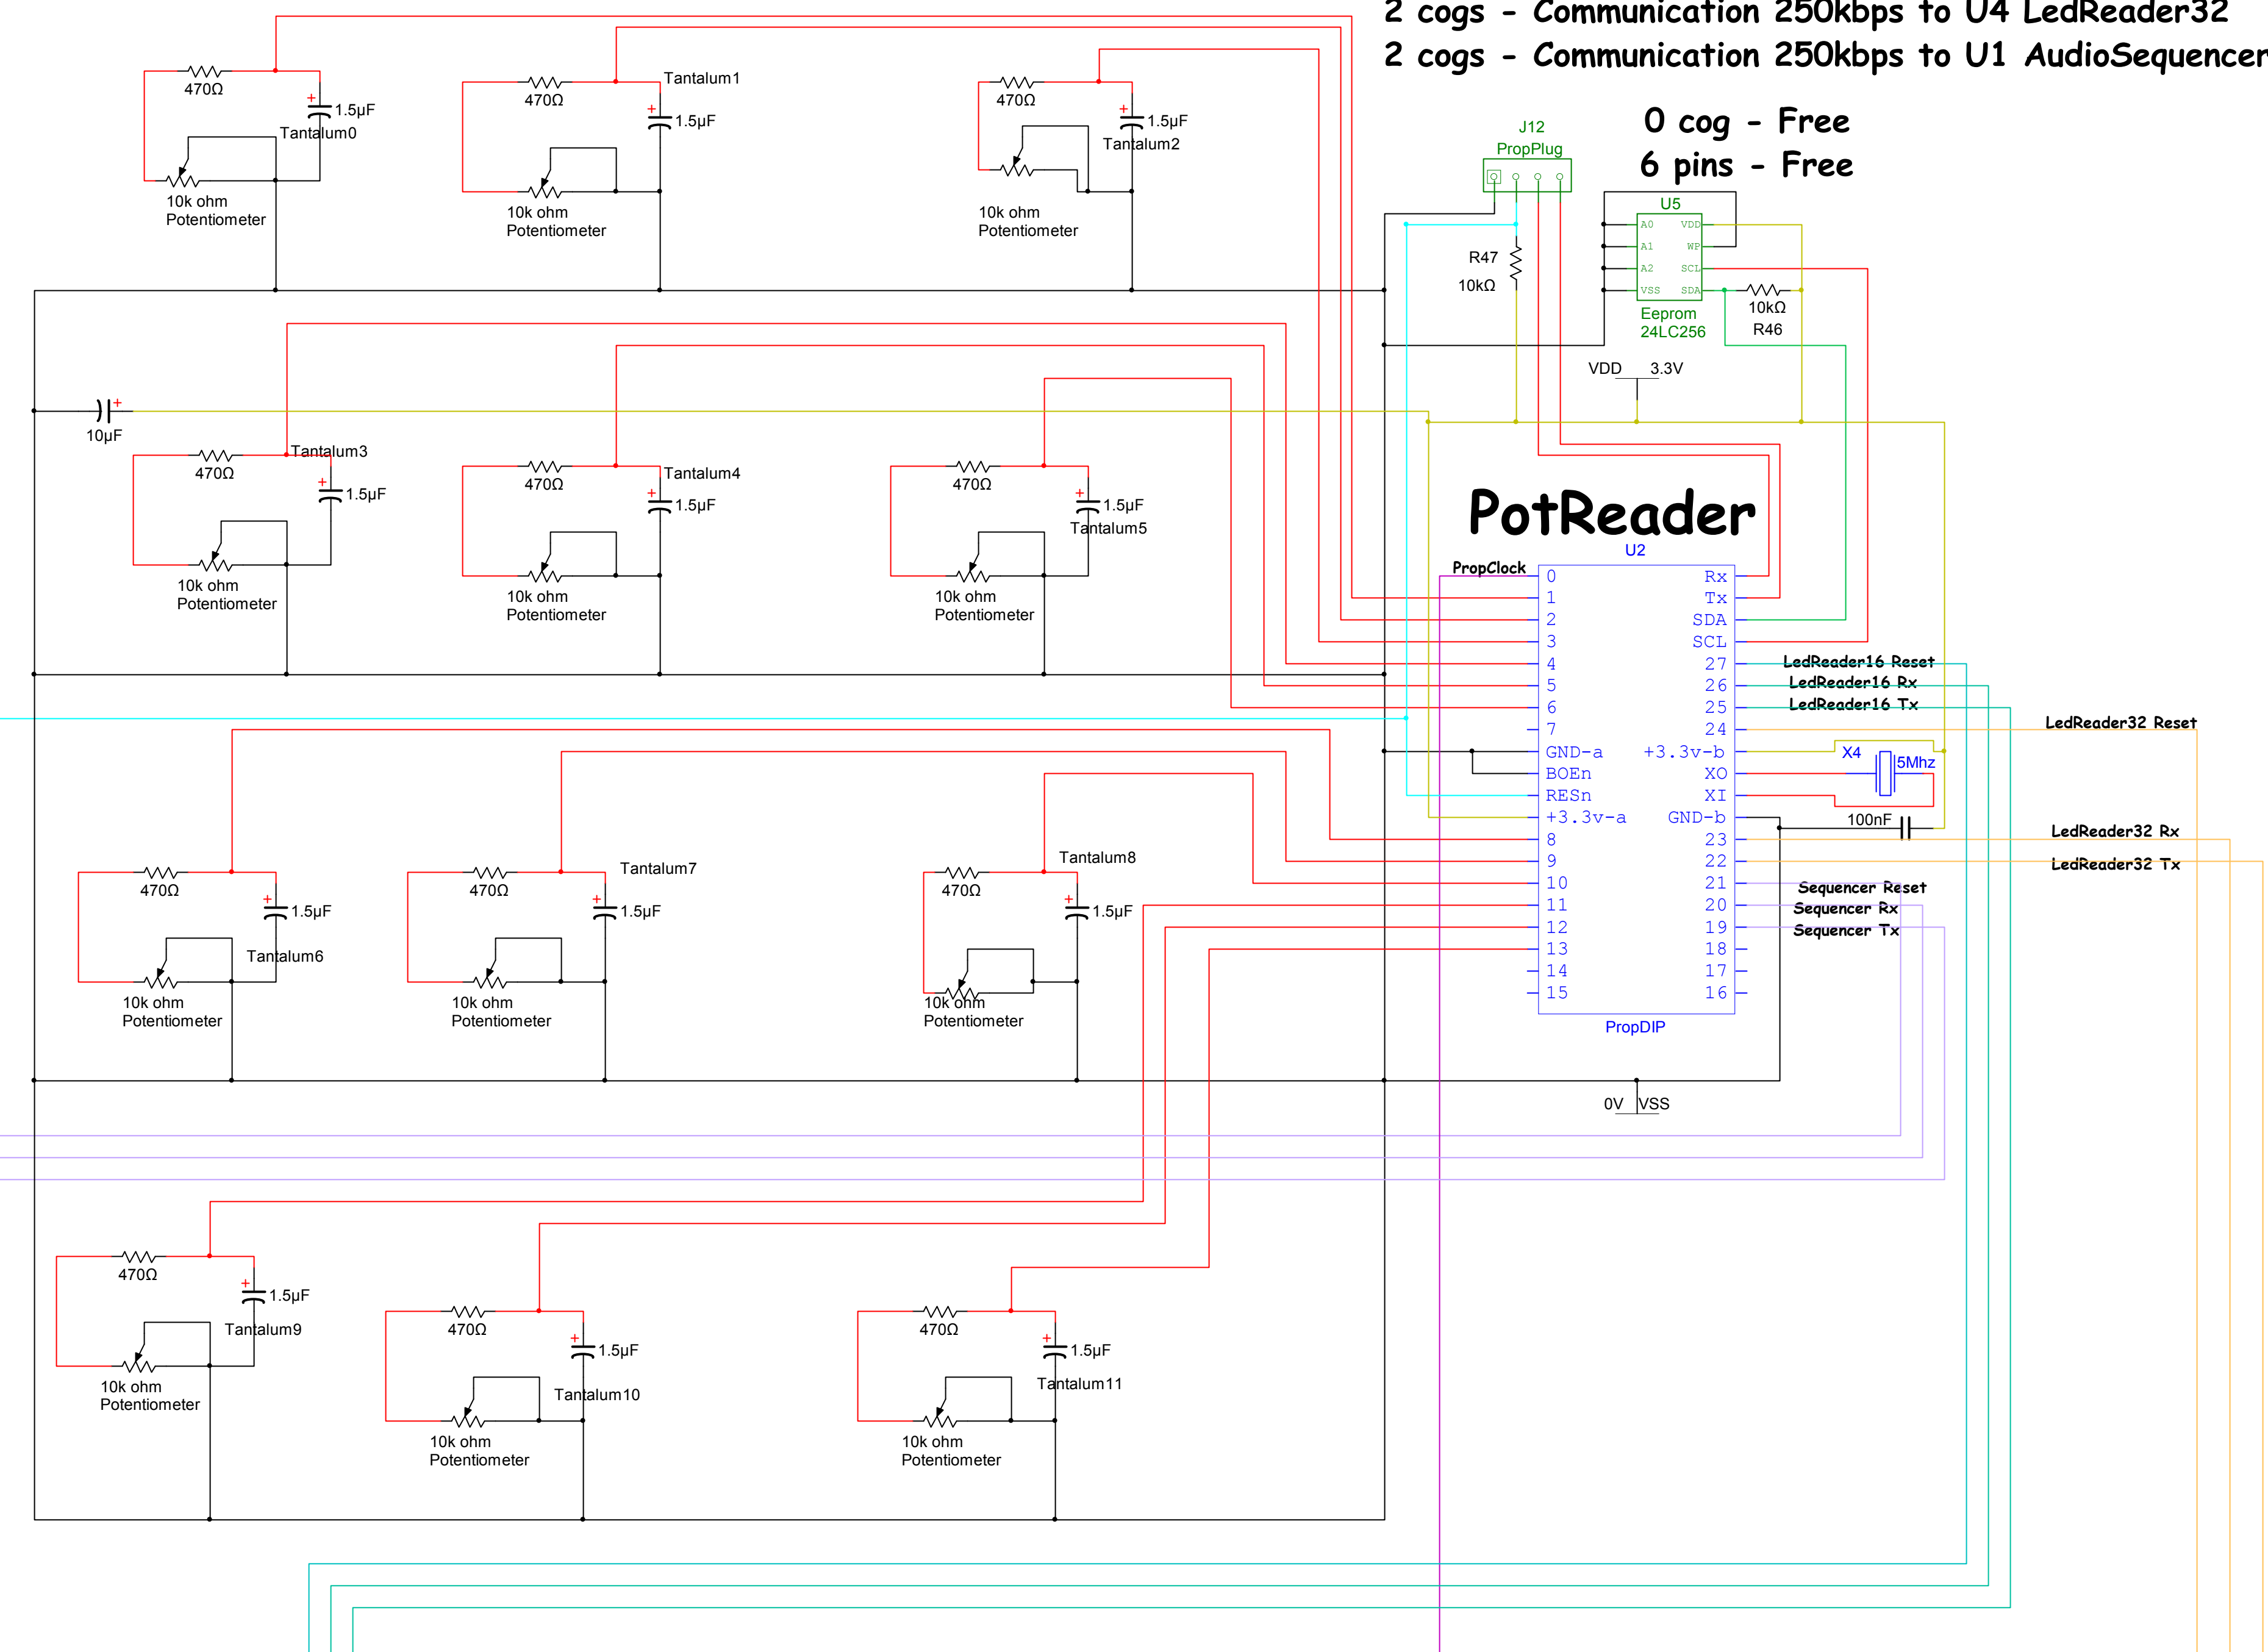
2 cogs - Communication 250kbps to U4 LedReader32
2 cogs - Communication 250kbps to U1 AudioSequencer

0 cog - Free
6 pins - Free

470Ω
1.5µF
Tantalum0
10k ohm Potentiometer

470Ω
Tantalum1
1.5µF
10k ohm Potentiometer

470Ω
1.5µF
Tantalum2
10k ohm Potentiometer

J12
PropPlug

U5
A0 VDD
A1 WP
A2 SCL
VSS SDA
Eeprom 24LC256
10kΩ
R46

R47
10kΩ

VDD 3.3V

10µF

470Ω
Tantalum3
1.5µF
10k ohm Potentiometer

470Ω
Tantalum4
1.5µF
10k ohm Potentiometer

470Ω
1.5µF
Tantalum5
10k ohm Potentiometer

PotReader
U2
PropClock

| | |
|---|---|
| 0 | Rx |
| 1 | Tx |
| 2 | SDA |
| 3 | SCL |
| 4 | 27 |
| 5 | 26 |
| 6 | 25 |
| 7 | 24 |
| GND-a | +3.3v-b |
| BOEn | XO |
| RESn | XI |
| +3.3v-a | GND-b |
| 8 | 23 |
| 9 | 22 |
| 10 | 21 |
| 11 | 20 |
| 12 | 19 |
| 13 | 18 |
| 14 | 17 |
| 15 | 16 |

PropDIP

LedReader16 Reset
LedReader16 Rx
LedReader16 Tx
LedReader32 Reset
X4
5Mhz
100nF
LedReader32 Rx
LedReader32 Tx
Sequencer Reset
Sequencer Rx
Sequencer Tx

470Ω
1.5µF
Tantalum6
10k ohm Potentiometer

470Ω
Tantalum7
1.5µF
10k ohm Potentiometer

470Ω
Tantalum8
1.5µF
10k ohm Potentiometer

0V VSS

470Ω
1.5µF
Tantalum9
10k ohm Potentiometer

470Ω
1.5µF
Tantalum10
10k ohm Potentiometer

470Ω
1.5µF
Tantalum11
10k ohm Potentiometer